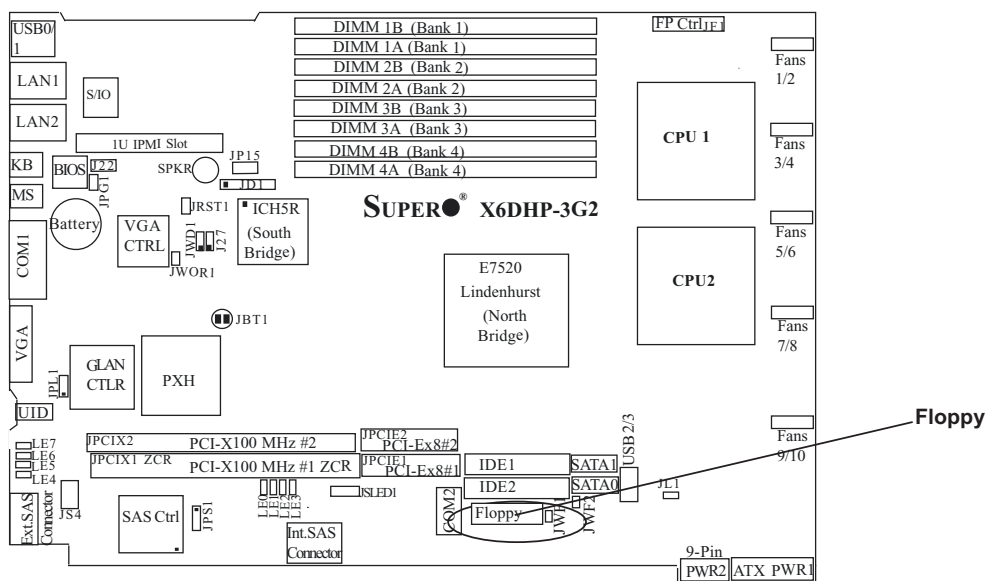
USB0/1
LAN1
S/IO
LAN2
1U IPMI Slot
KB
BIOS
J22
JPG1
SPKR
JP15
JD1
MS
JRST1
ICH5R (South Bridge)
Battery
VGA CTRL
JWD1
J27
JWOR1
COM1
DIMM 1B (Bank 1)
DIMM 1A (Bank 1)
DIMM 2B (Bank 2)
DIMM 2A (Bank 2)
DIMM 3B (Bank 3)
DIMM 3A (Bank 3)
DIMM 4B (Bank 4)
DIMM 4A (Bank 4)
FP Ctrl JF1
Fans 1/2
CPU 1
Fans 3/4
SUPER® X6DHP-3G2
Fans 5/6
CPU2
E7520 Lindenhurst (North Bridge)
JBT1
Fans 7/8
VGA
GLAN CTLR
PXH
JPL1
UID
JPCIX2
PCI-X100 MHz #2
JPCIE2
PCI-Ex8#2
JPCIX1 ZCR
PCI-X100 MHz #1 ZCR
JPCIE1
PCI-Ex8#1
IDE1
SATA1
USB 2/3
Fans 9/10
Floppy
LE7
LE6
LE5
LE4
JSLED1
IDE2
SATA0
JL1
Ext.SAS Connector
JS4
SAS Ctrl
JPS1
LE0
LE1
LE2
LE3
Int.SAS Connector
COM2
Floppy
JWF1
JWF2
9-Pin
PWR2
ATX PWR1